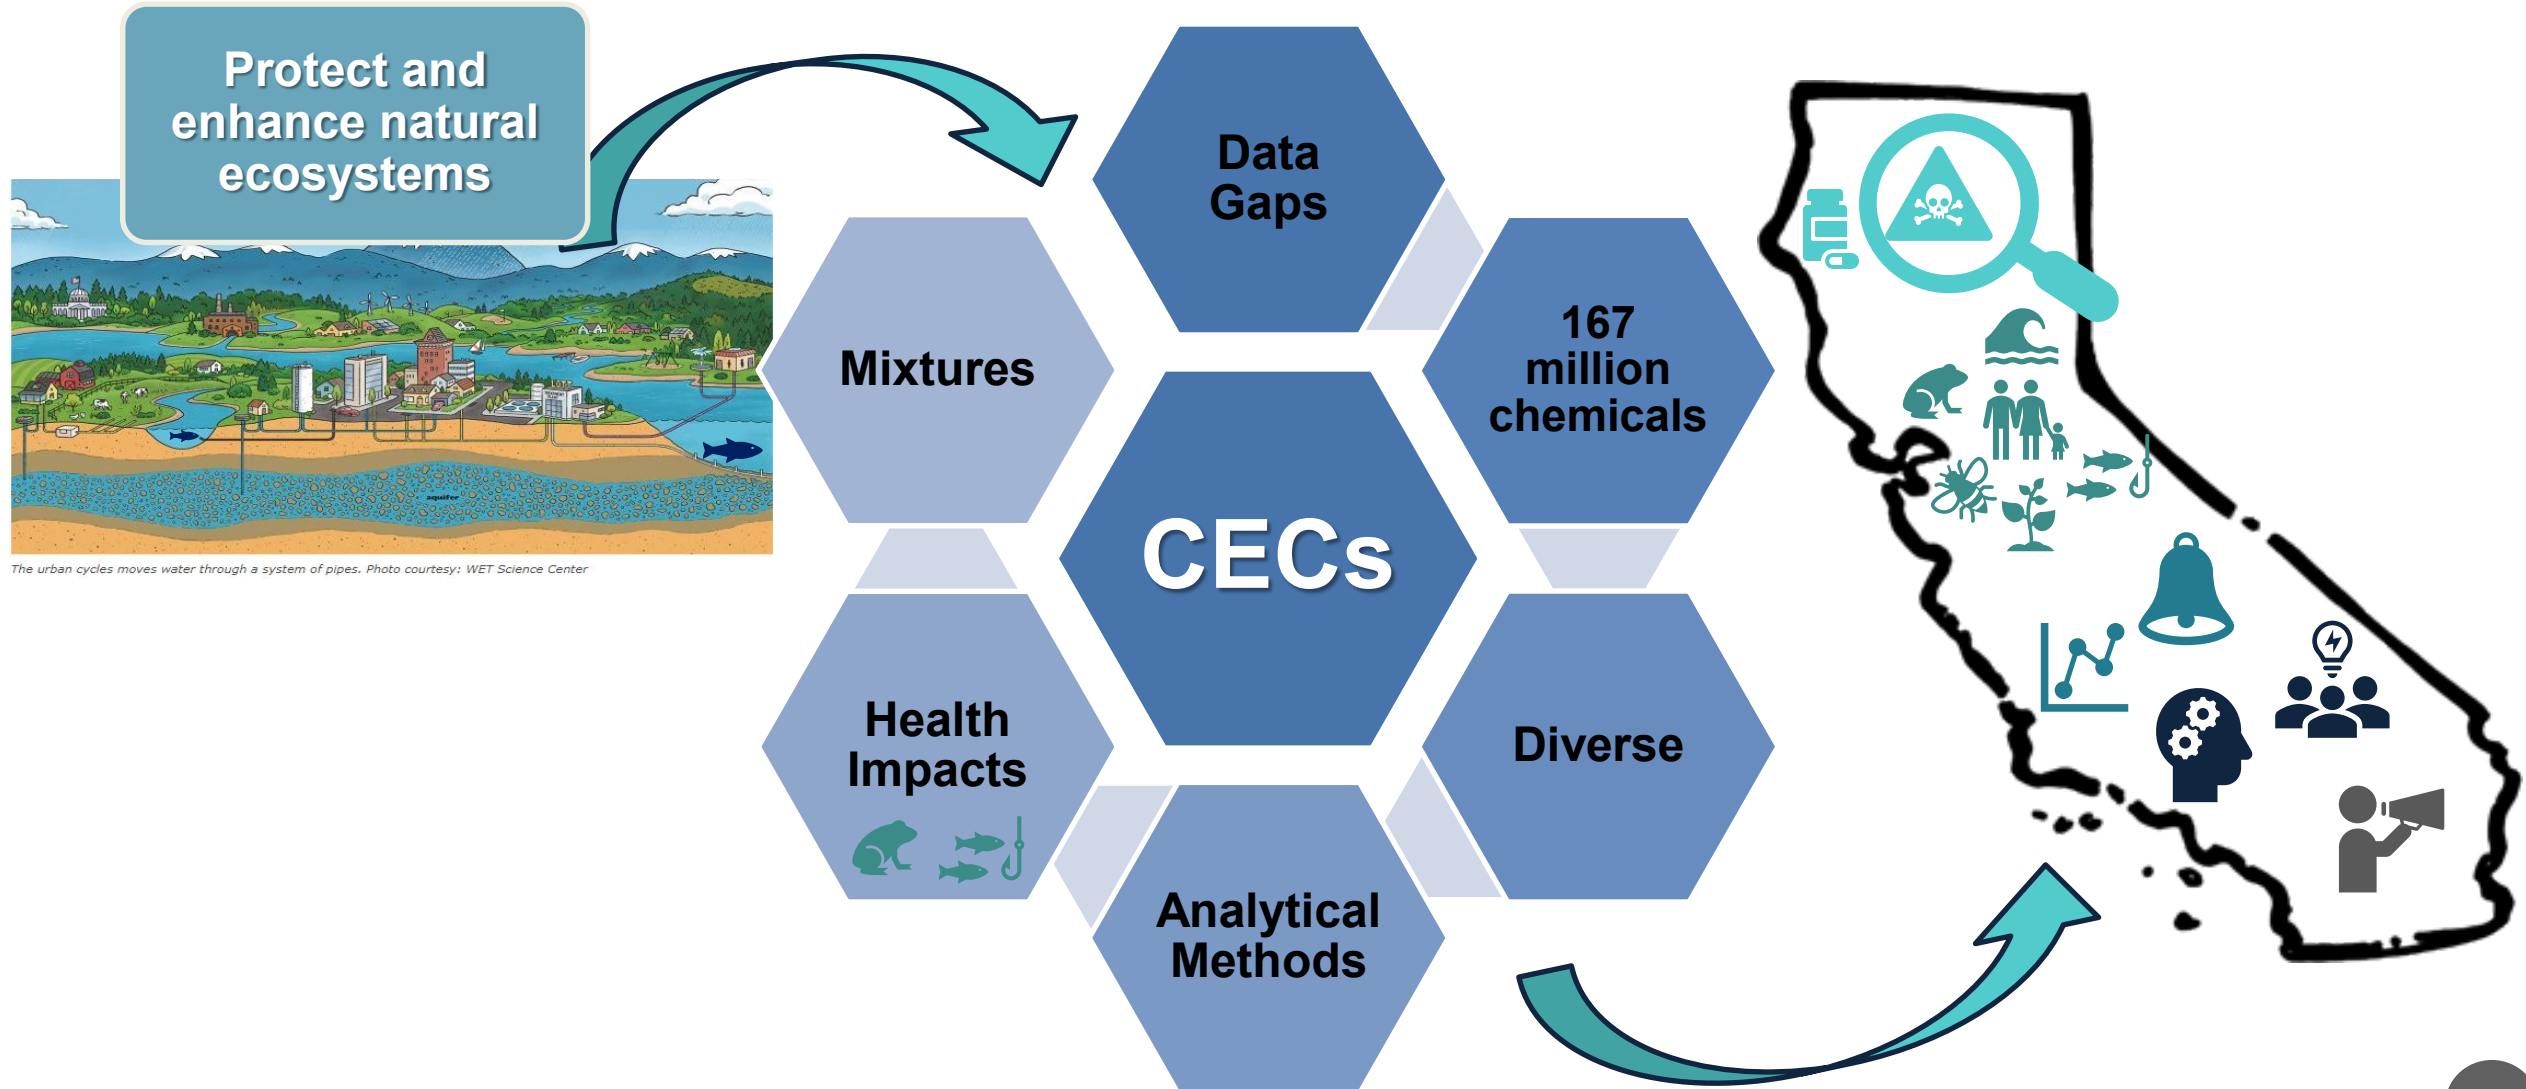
Protect and enhance natural ecosystems

aquifer

The urban cycles moves water through a system of pipes. Photo courtesy: WET Science Center

Data Gaps

Mixtures

167 million chemicals

CECs

Health Impacts

Diverse

Analytical Methods